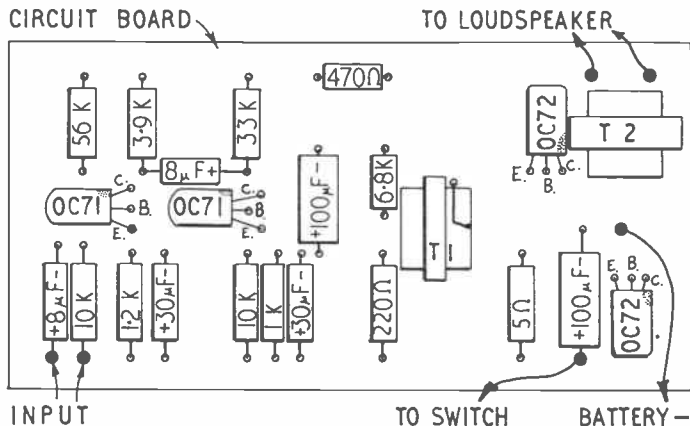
CIRCUIT BOARD

TO LOUDSPEAKER

470Ω

56 K

3·9 K

33 K

8 μF+

OC72

T 2

E. B. C.

C.

OC71

B.

E.

OC71

C.

B

E.

+100 μF-

6·8K

T1

+8 μF-

10 K

1·2 K

+30 μF-

10 K

1 K

+30 μF-

220Ω

5Ω

+100 μF-

E. B. C.

OC72

INPUT

TO SWITCH

BATTERY -